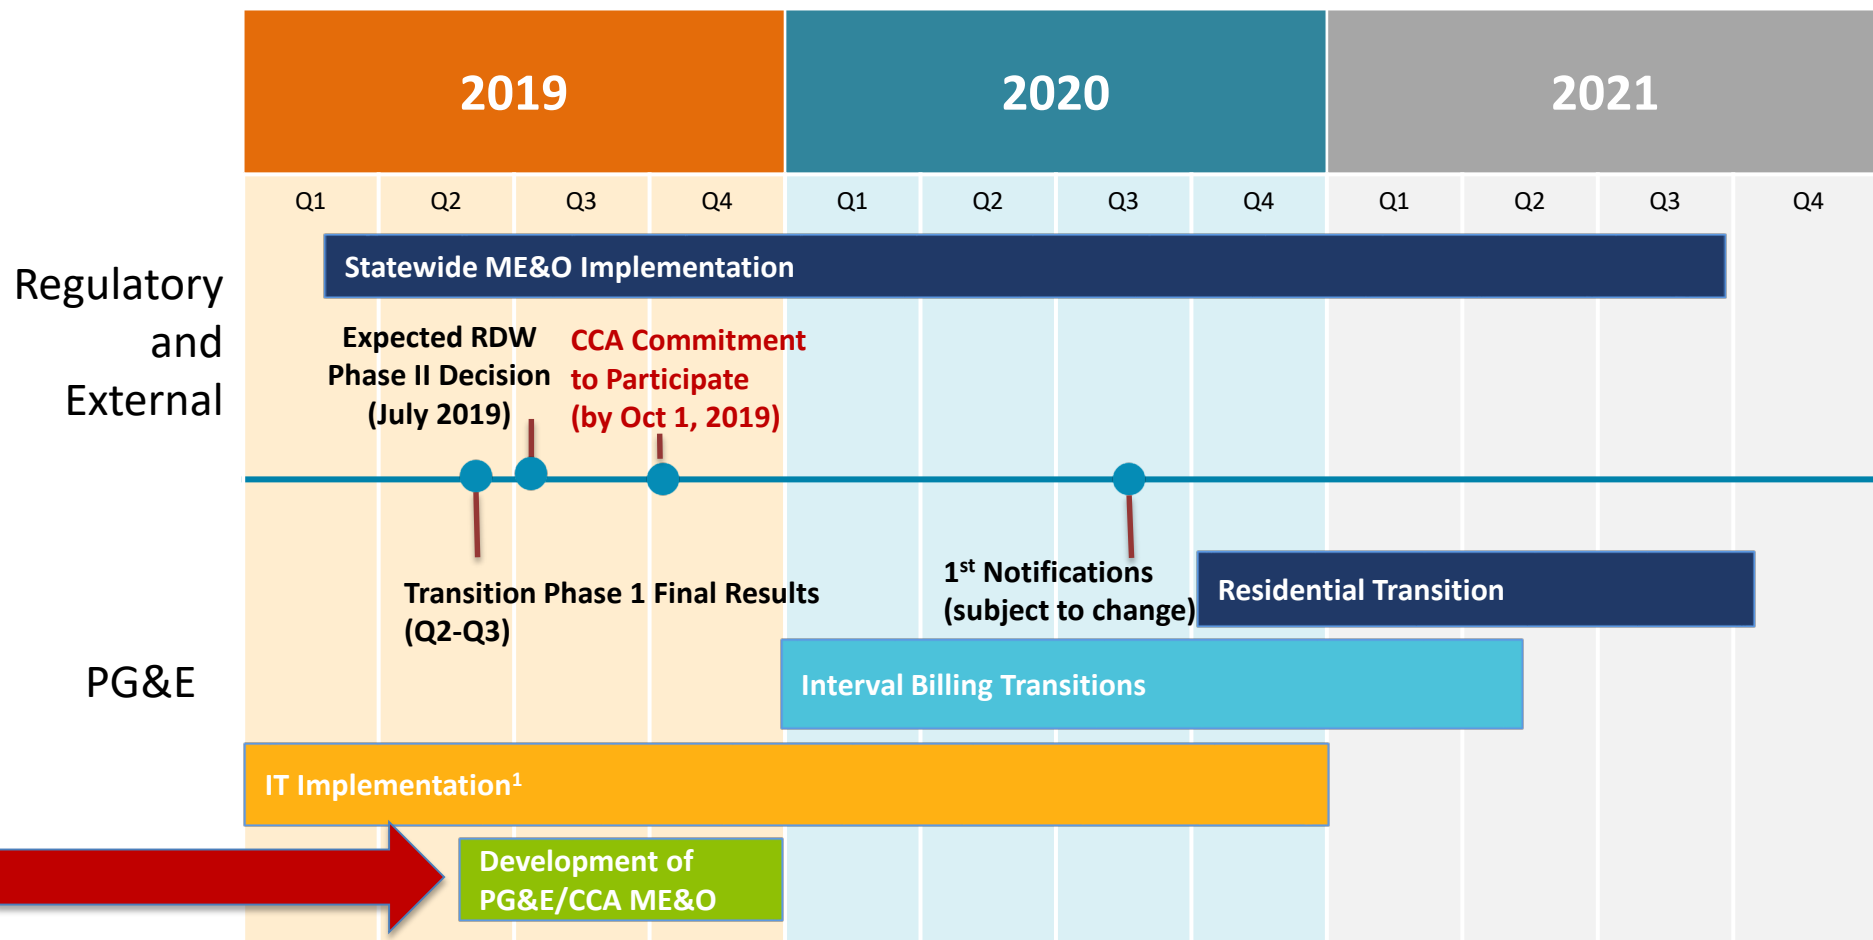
| 2019 | | | | 2020 | | | | 2021 | | | |
|---|---|---|---|---|---|---|---|---|---|---|---|
| Q1 | Q2 | Q3 | Q4 | Q1 | Q2 | Q3 | Q4 | Q1 | Q2 | Q3 | Q4 |

Regulatory and External

Statewide ME&O Implementation

Expected RDW Phase II Decision (July 2019)

CCA Commitment to Participate (by Oct 1, 2019)

Transition Phase 1 Final Results (Q2-Q3)

1$^{st}$ Notifications (subject to change)

Residential Transition

PG&E

Interval Billing Transitions

IT Implementation$^1$

Development of PG&E/CCA ME&O